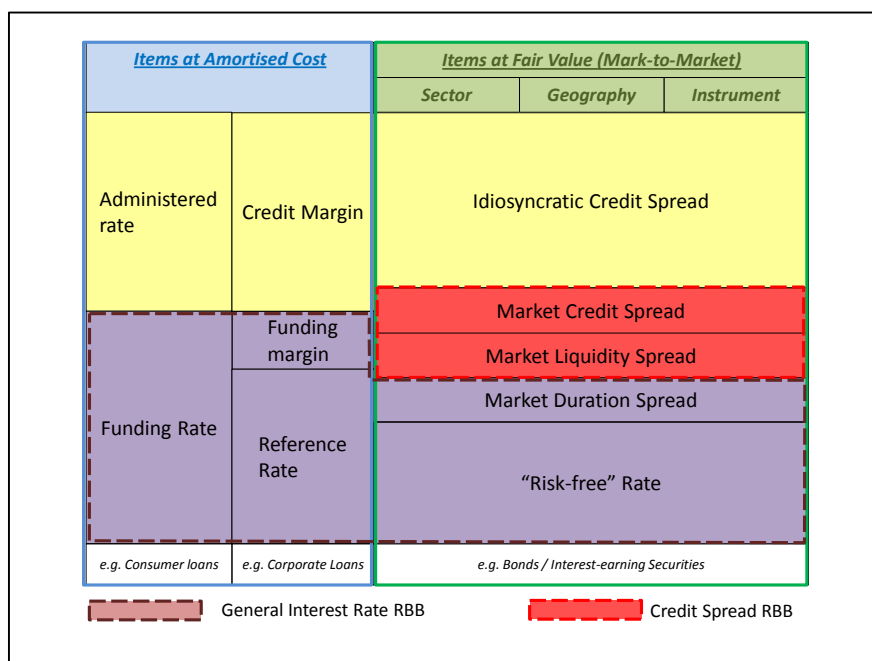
Items at Amortised Cost

Items at Fair Value (Mark-to-Market)

Sector | Geography | Instrument

Administered rate

Credit Margin

Idiosyncratic Credit Spread

Market Credit Spread

Market Liquidity Spread

Funding margin

Funding Rate

Reference Rate

Market Duration Spread

"Risk-free" Rate

e.g. Consumer loans

e.g. Corporate Loans

e.g. Bonds / Interest-earning Securities

General Interest Rate RBB

Credit Spread RBB